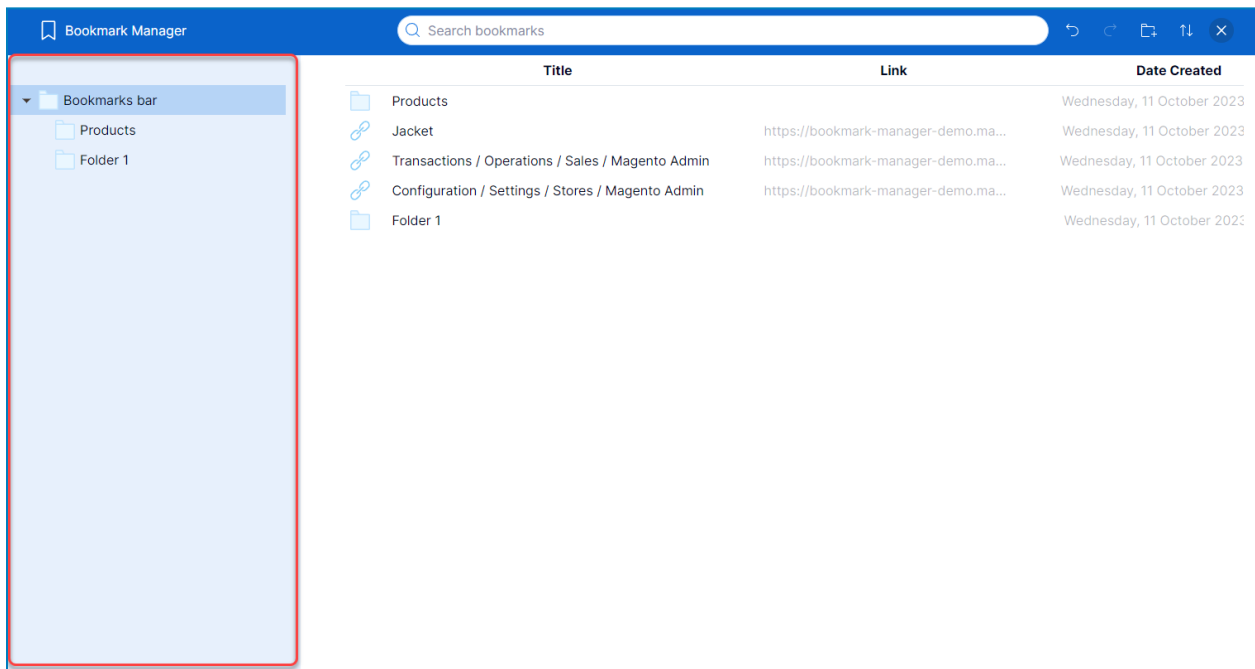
Bookmark Manager

Search bookmarks

Bookmarks bar
Products
Folder 1

| Title | Link | Date Created |
|---|---|---|
| Products | | Wednesday, 11 October 2023 |
| Jacket | https://bookmark-manager-demo.ma... | Wednesday, 11 October 2023 |
| Transactions / Operations / Sales / Magento Admin | https://bookmark-manager-demo.ma... | Wednesday, 11 October 2023 |
| Configuration / Settings / Stores / Magento Admin | https://bookmark-manager-demo.ma... | Wednesday, 11 October 2023 |
| Folder 1 | | Wednesday, 11 October 202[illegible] |